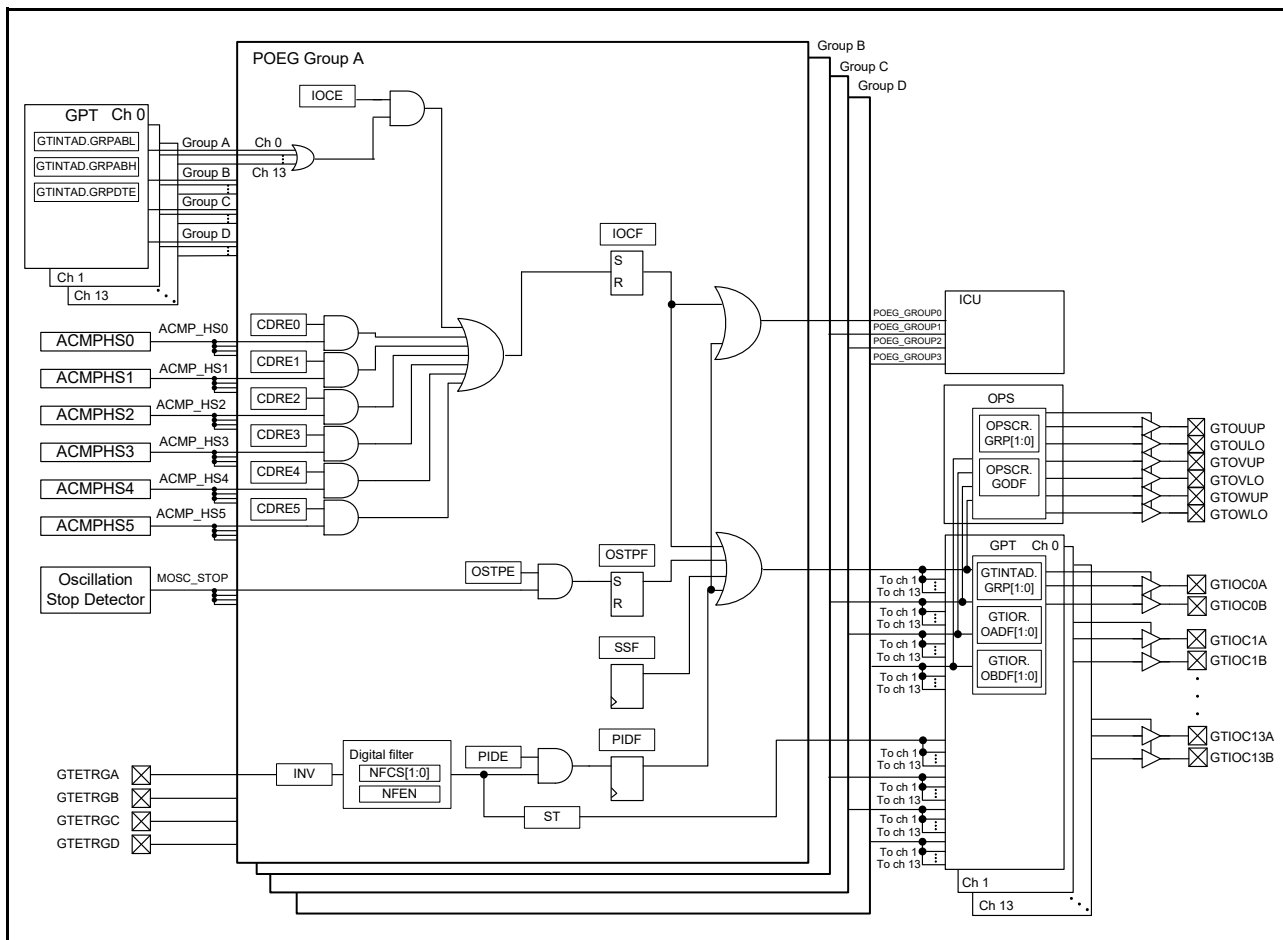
POEG Group A
Group B
Group C
Group D

GPT Ch 0
GTINTAD.GRPABL
GTINTAD.GRPABH
GTINTAD.GRPDTE
Ch 1
Ch 13

Group A
Group B
Group C
Group D
Ch 0
Ch 13

IOCE
IOCF
S
R

ACMPHS0
ACMPHS1
ACMPHS2
ACMPHS3
ACMPHS4
ACMPHS5
ACMP_HS0
ACMP_HS1
ACMP_HS2
ACMP_HS3
ACMP_HS4
ACMP_HS5
CDRE0
CDRE1
CDRE2
CDRE3
CDRE4
CDRE5

ICU
POEG_GROUP0
POEG_GROUP1
POEG_GROUP2
POEG_GROUP3

OPS
OPSCR. GRP[1:0]
OPSCR. GODF

GTOUUP
GTOULO
GTOVUP
GTOVLO
GTOWUP
GTOWLO

Oscillation Stop Detector
MOSC_STOP
OSTPE
OSTPF
S
R

SSF

GPT Ch 0
GTINTAD. GRP[1:0]
GTIOR. OADF[1:0]
GTIOR. OBDF[1:0]
Ch 1
Ch 13

To ch 1
To ch 13
To ch 1
To ch 13
To ch 1
To ch 13
To ch 1
To ch 13
To ch 1
To ch 13
To ch 1
To ch 13
To ch 1
To ch 13
To ch 1
To ch 13
To ch 1
To ch 13

GTIOC0A
GTIOC0B
GTIOC1A
GTIOC1B
GTIOC13A
GTIOC13B

GTETRGA
GTETRGB
GTETRGC
GTETRGD
INV
Digital filter
NFCS[1:0]
NFEN
PIDE
PIDF
ST